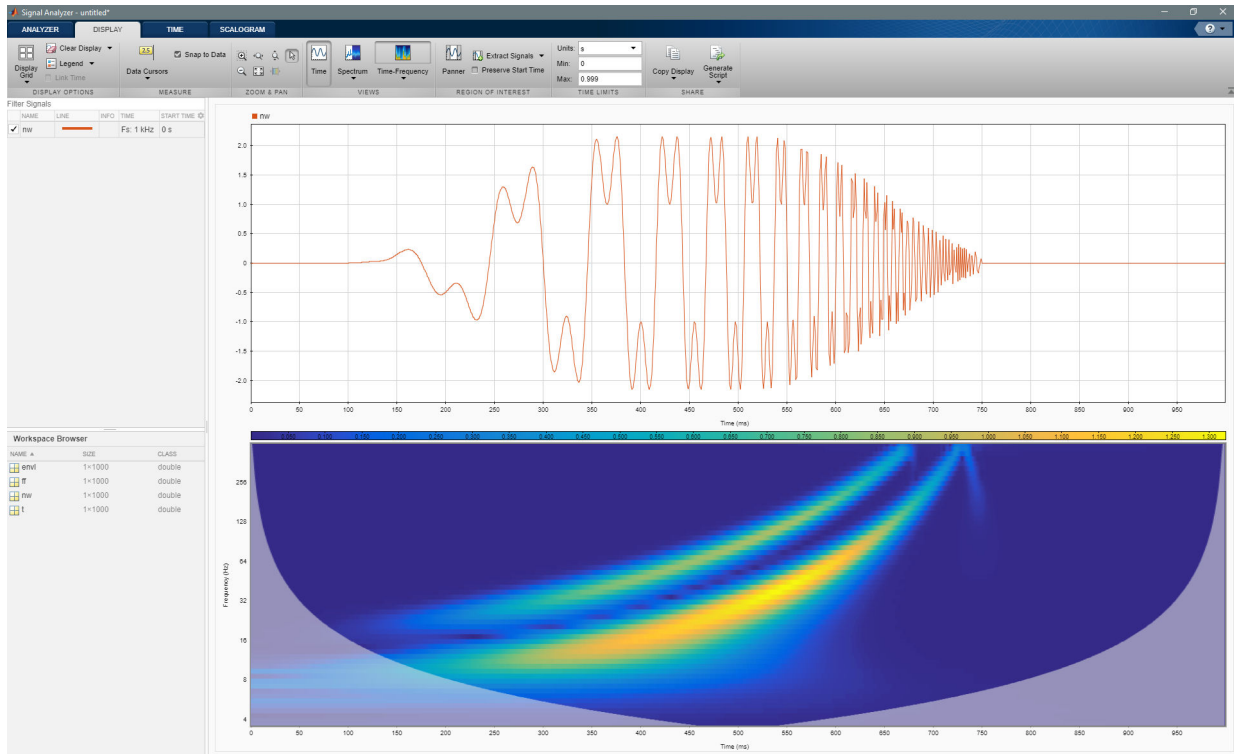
Signal Analyzer - untitled*

ANALYZER DISPLAY TIME SCALOGRAM

Display Grid
Clear Display
Legend
Link Time
DISPLAY OPTIONS

Data Cursors
Snap to Data
MEASURE

ZOOM & PAN

Time
Spectrum
Time-Frequency
VIEWS

Panner
Extract Signals
Preserve Start Time
REGION OF INTEREST

Units: s
Min: 0
Max: 0.999
TIME LIMITS

Copy Display
Generate Script
SHARE

Filter Signals

| NAME | LINE | INFO | TIME | START TIME |
|---|---|---|---|---|
| ✓ nw | | | Fs: 1 kHz | 0 s |

Workspace Browser

| NAME | SIZE | CLASS |
|---|---|---|
| envl | 1×1000 | double |
| ff | 1×1000 | double |
| nw | 1×1000 | double |
| t | 1×1000 | double |

nw

2.0
1.5
1.0
0.5
0
-0.5
-1.0
-1.5
-2.0

0 50 100 150 200 250 300 350 400 450 500 550 600 650 700 750 800 850 900 950
Time (ms)

0.000 0.050 0.100 0.150 0.200 0.250 0.300 0.350 0.400 0.450 0.500 0.550 0.600 0.650 0.700 0.750 0.800 0.850 0.900 0.950 1.000 1.050 1.100 1.150 1.200 1.250 1.300

256
128
64
32
16
8
4
Frequency (Hz)

0 50 100 150 200 250 300 350 400 450 500 550 600 650 700 750 800 850 900 950
Time (ms)